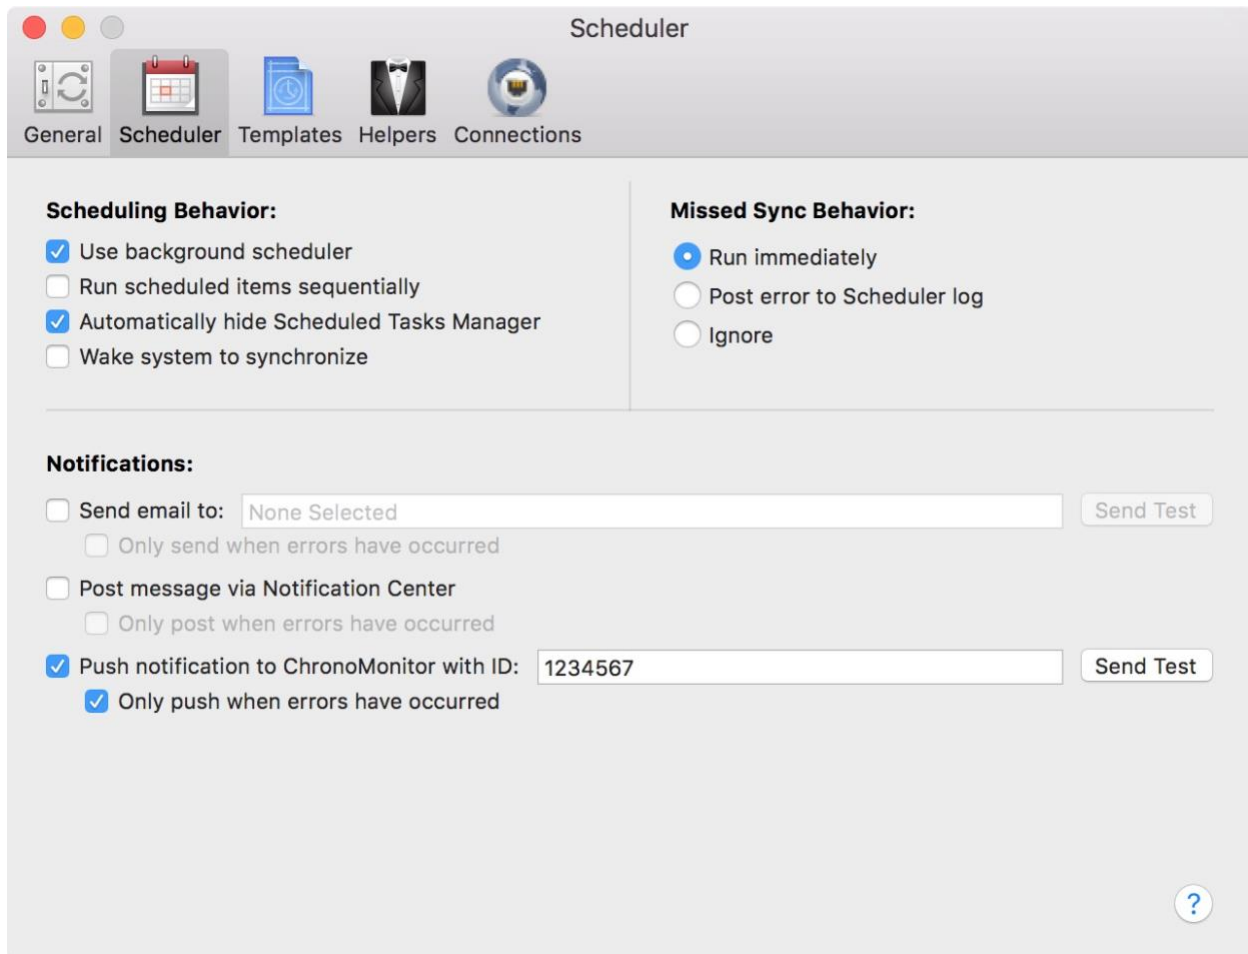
Scheduler

General Scheduler Templates Helpers Connections

Scheduling Behavior:

Use background scheduler

Run scheduled items sequentially

Automatically hide Scheduled Tasks Manager

Wake system to synchronize

Missed Sync Behavior:

Run immediately

Post error to Scheduler log

Ignore

Notifications:

Send email to: None Selected Send Test

Only send when errors have occurred

Post message via Notification Center

Only post when errors have occurred

Push notification to ChronoMonitor with ID: 1234567 Send Test

Only push when errors have occurred

?